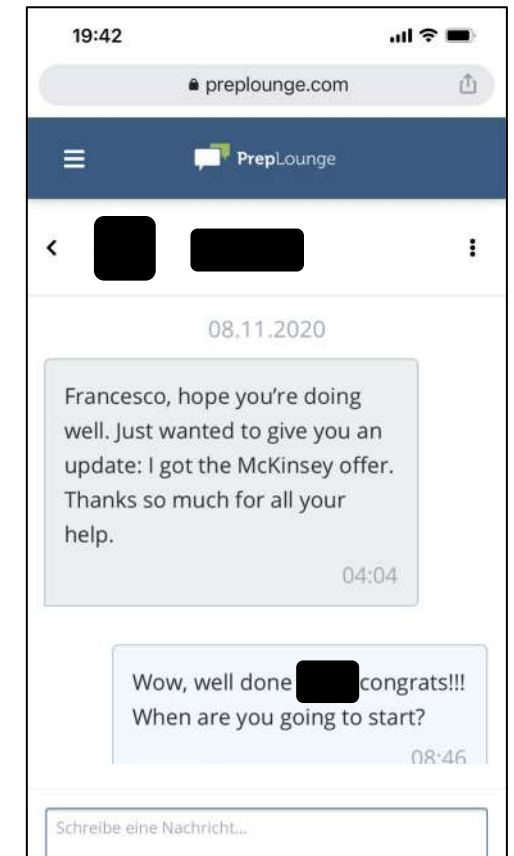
19:42

preplounge.com

PrepLounge

08.11.2020

Francesco, hope you're doing well. Just wanted to give you an update: I got the McKinsey offer. Thanks so much for all your help.

04:04

Wow, well done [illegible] congrats!!! When are you going to start?

08:46

Schreibe eine Nachricht...